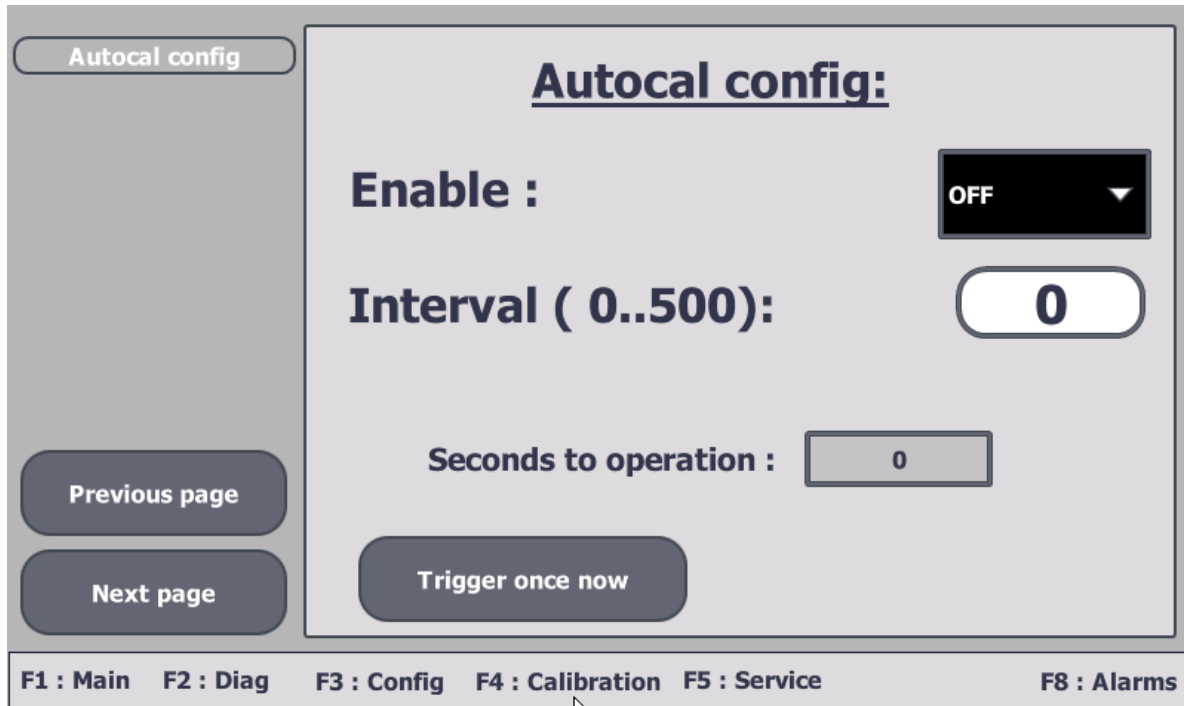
Autocal config

Autocal config:

Enable :

OFF

Interval ( 0..500):

0

Seconds to operation :

0

Previous page

Next page

Trigger once now

F1 : Main F2 : Diag F3 : Config F4 : Calibration F5 : Service F8 : Alarms